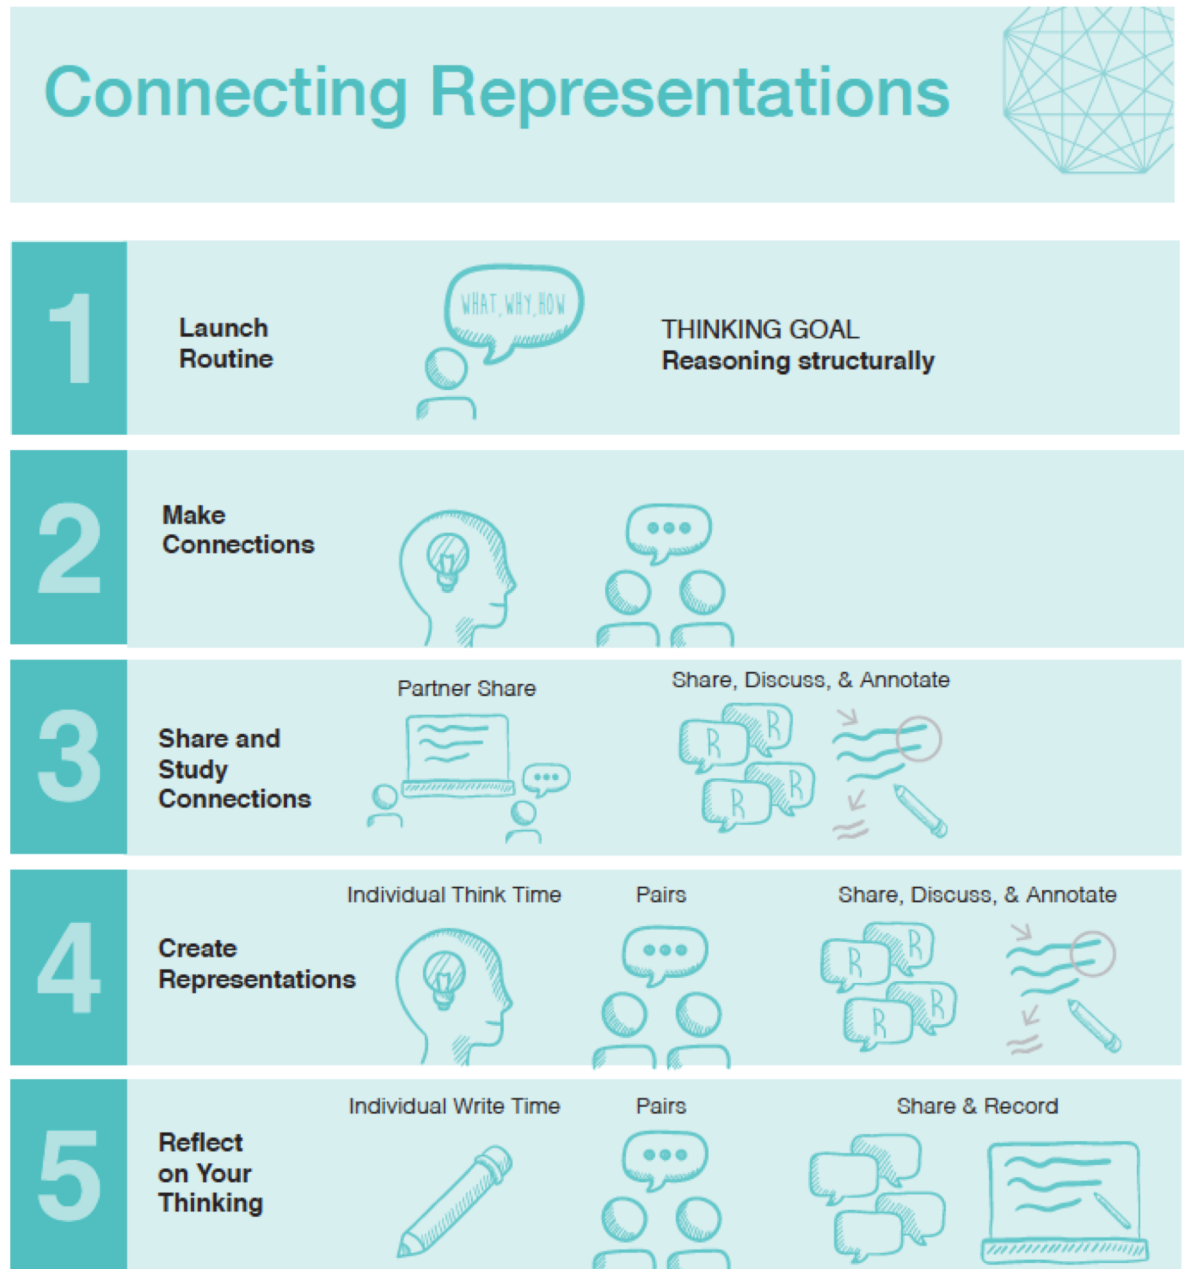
Connecting Representations

1

Launch Routine

WHAT, WHY, HOW

THINKING GOAL
Reasoning structurally

2

Make Connections

3

Share and Study Connections

Partner Share

Share, Discuss, & Annotate

R R R R

4

Create Representations

Individual Think Time

Pairs

Share, Discuss, & Annotate

R R R R

5

Reflect on Your Thinking

Individual Write Time

Pairs

Share & Record